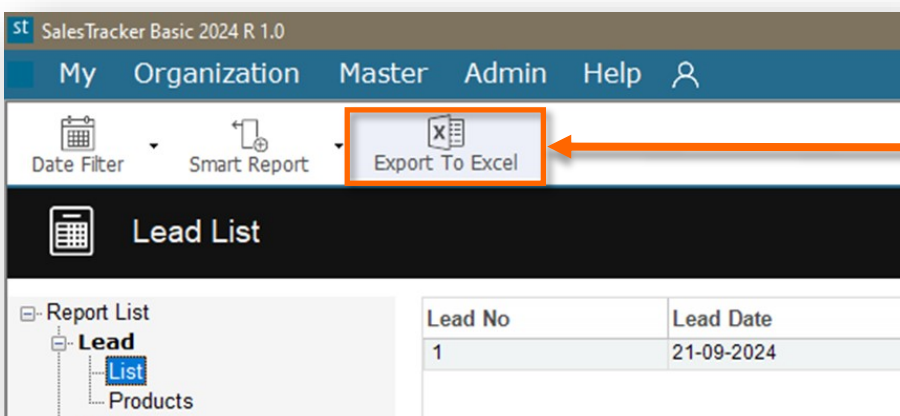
st SalesTracker Basic 2024 R 1.0

My Organization Master Admin Help

Date Filter Smart Report Export To Excel

Lead List

Report List
Lead
List
Products

| Lead No | Lead Date |
|---|---|
| 1 | 21-09-2024 |